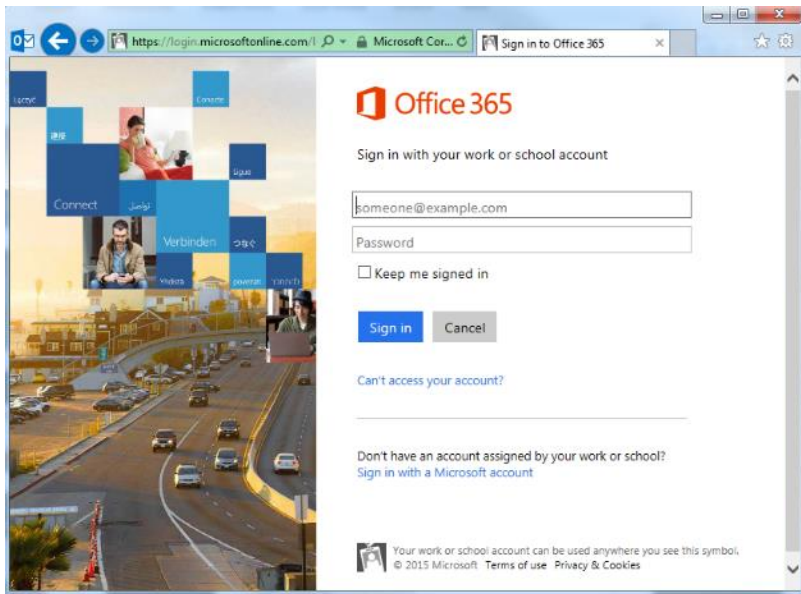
https://login.microsoftonline.com/ Microsoft Cor... Sign in to Office 365

Łączyć Conecte 連接 Ligue Connect تواصل Verbinden つなぐ Yhdistä połączyć להתחבר

Office 365

Sign in with your work or school account

someone@example.com

Password

Keep me signed in

Sign in Cancel

Can't access your account?

Don't have an account assigned by your work or school?
Sign in with a Microsoft account

Your work or school account can be used anywhere you see this symbol.
© 2015 Microsoft Terms of use Privacy & Cookies